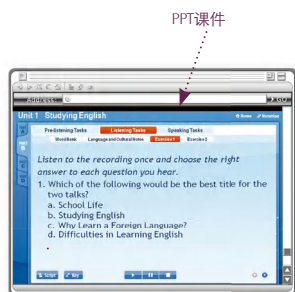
PPT课件

Address

Unit 1 Studying English

Home Vocabulary

Pre-listening Tasks
Listening Tasks
Speaking Tasks

Word Bank
Language and Cultural Notes
Exercise 1
Exercise 2

Listen to the recording once and choose the right answer to each question you hear.

1. Which of the following would be the best title for the two talks?
a. School Life
b. Studying English
c. Why Learn a Foreign Language?
d. Difficulties in Learning English

Script
Key